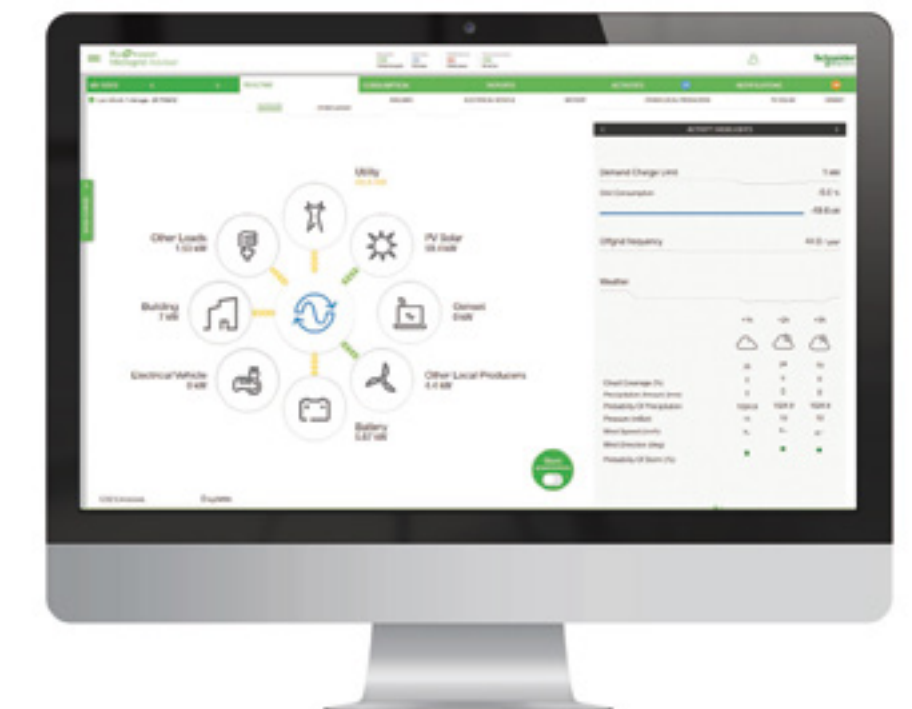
EcoStruxure Microgrid Advisor

Schneider Electric

REAL TIME

CONSUMPTION

ACTIVITY HIGHLIGHTS

Utility

Other Loads
1.53 kW

PV Solar
55.0 kW

Building
7 kW

Genset
0 kW

Electrical Vehicle
0 kW

Other Local Producers
4.4 kW

Battery
5.57 kW

Demand Charge Limit

Grid Consumption

Offgrid frequency

Weather

Cloud Coverage (%)
Precipitation Amount (mm)
Probability Of Precipitation
Pressure (mBar)
Wind Speed (m/s)
Wind Direction (deg)
Probability Of Storm (%)

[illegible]